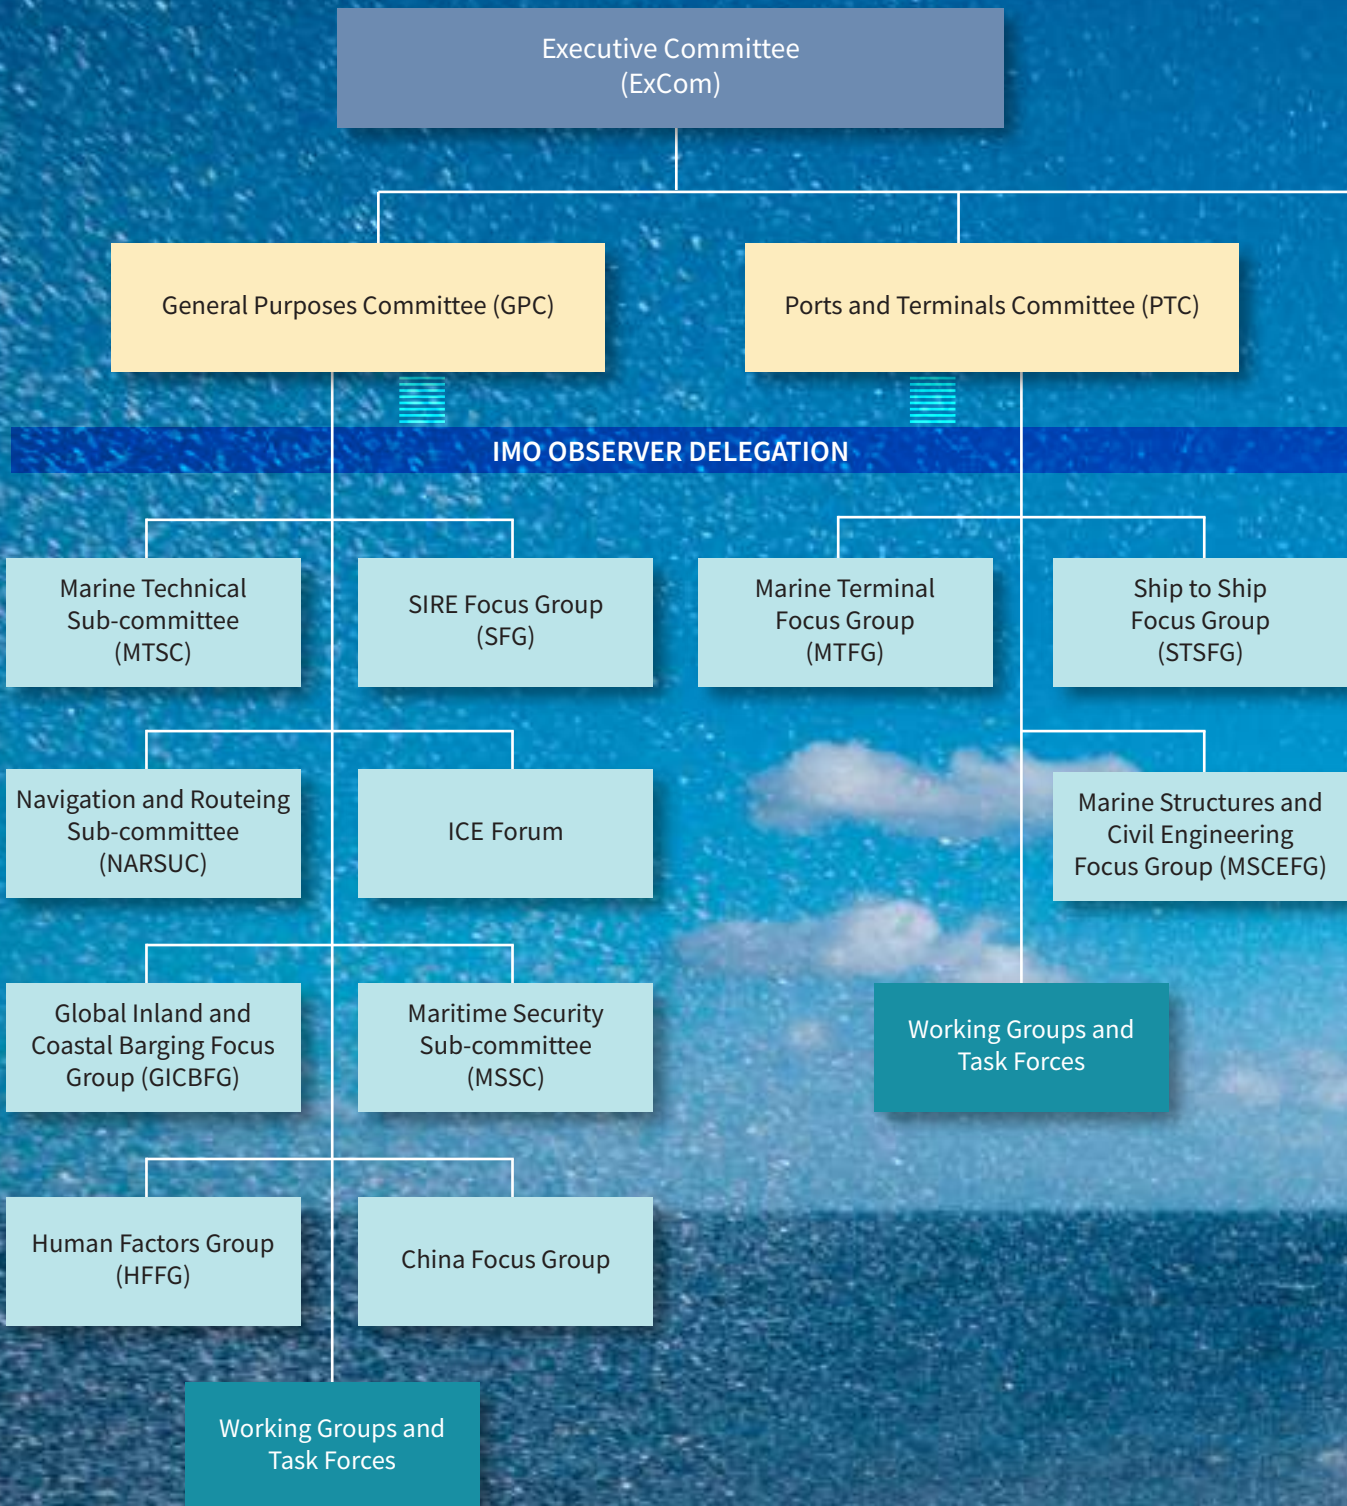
Executive Committee (ExCom)

General Purposes Committee (GPC)

Ports and Terminals Committee (PTC)

IMO OBSERVER DELEGATION

Marine Technical Sub-committee (MTSC)

SIRE Focus Group (SFG)

Marine Terminal Focus Group (MTFG)

Ship to Ship Focus Group (STSFG)

Navigation and Routeing Sub-committee (NARSUC)

ICE Forum

Marine Structures and Civil Engineering Focus Group (MSCEFG)

Global Inland and Coastal Barging Focus Group (GICBFG)

Maritime Security Sub-committee (MSSC)

Working Groups and Task Forces

Human Factors Group (HFFG)

China Focus Group

Working Groups and Task Forces